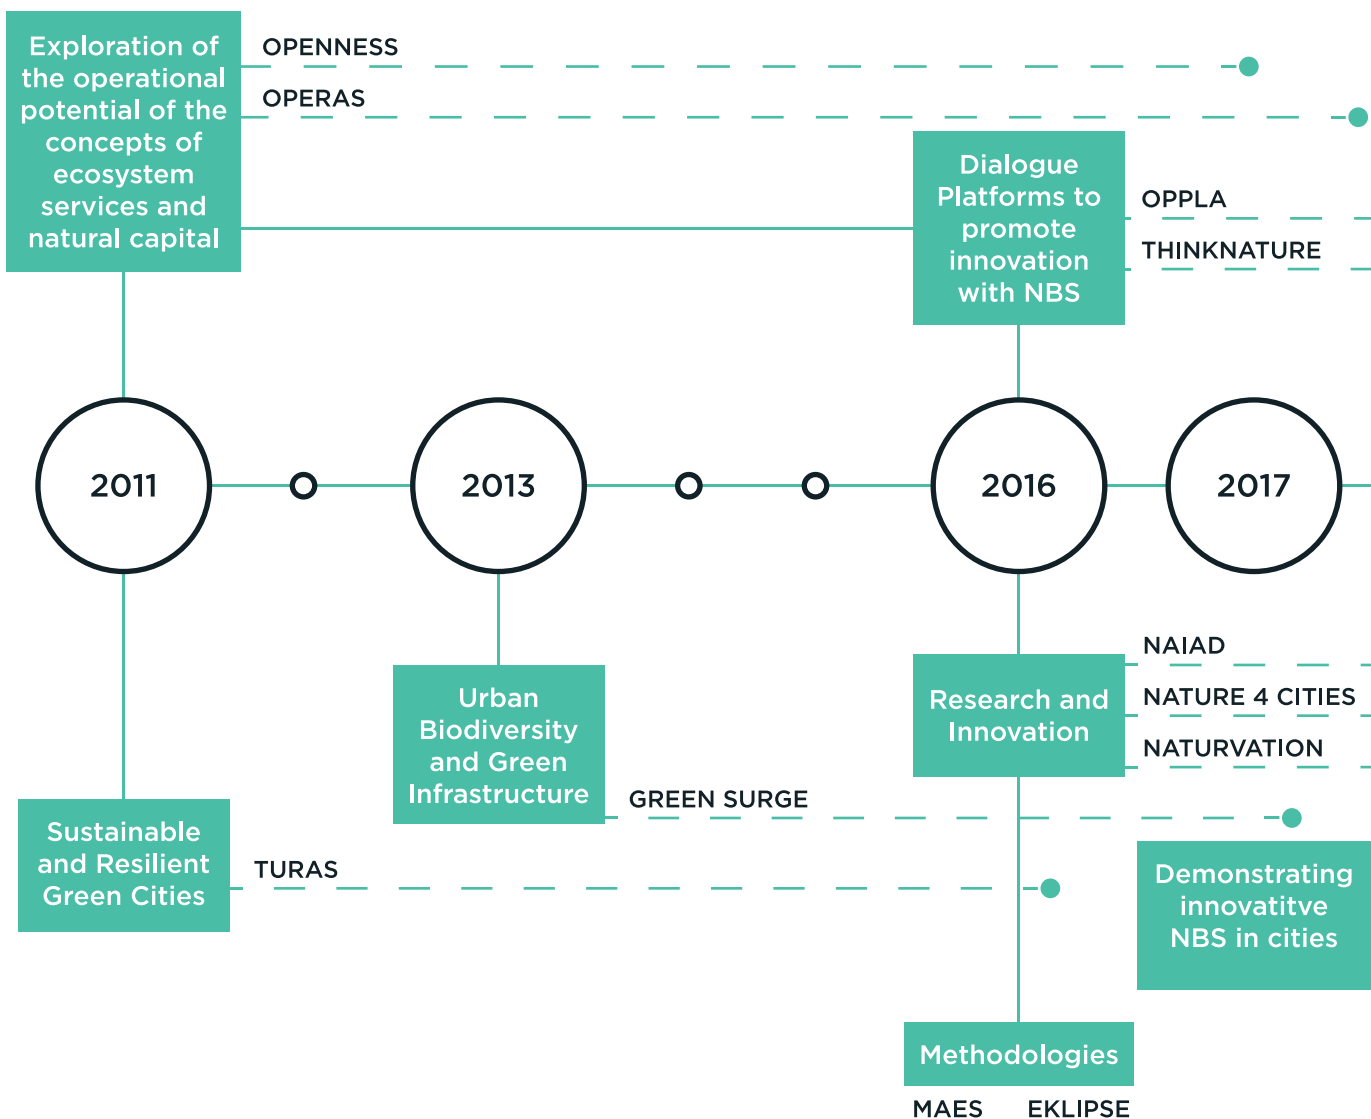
Exploration of the operational potential of the concepts of ecosystem services and natural capital

OPENNESS

OPERAS

Dialogue Platforms to promote innovation with NBS

OPPLA

THINKNATURE

2011

2013

2016

2017

Urban Biodiversity and Green Infrastructure

Research and Innovation

NAIAD

NATURE 4 CITIES

NATURVATION

GREEN SURGE

Sustainable and Resilient Green Cities

TURAS

Demonstrating innovatitve NBS in cities

Methodologies

MAES

EKLIPSE